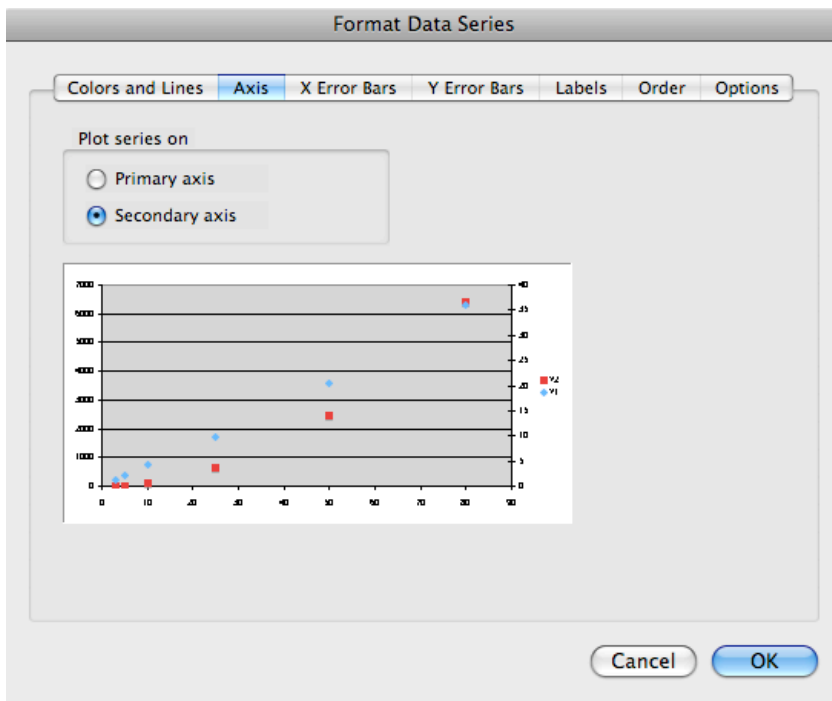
Format Data Series

Colors and Lines | Axis | X Error Bars | Y Error Bars | Labels | Order | Options

Plot series on

Primary axis

Secondary axis

7000
6000
5000
4000
3000
2000
1000
0

40
35
30
25
20
15
10
5
0

0 10 20 30 40 50 60 70 80 90

Y2
Y1

Cancel

OK